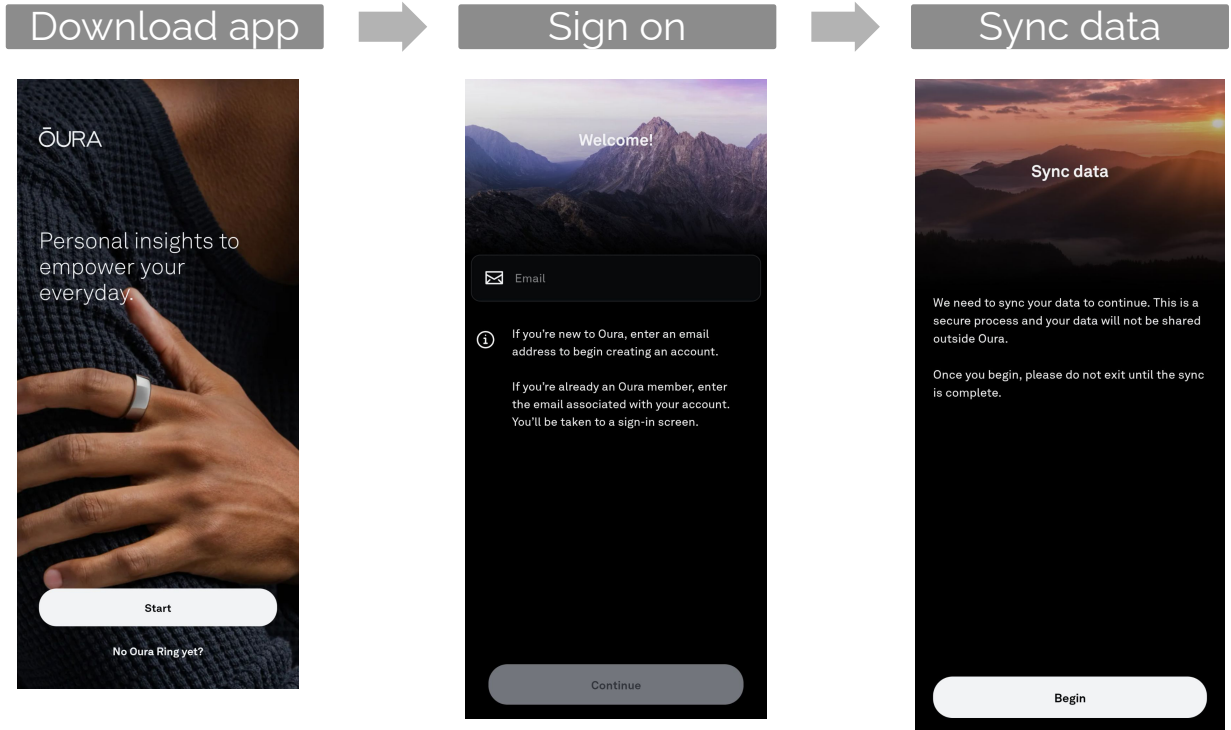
Download app

Sign on

Sync data

ŌURA

Personal insights to empower your everyday.

Start

No Oura Ring yet?

Welcome!

Email

If you're new to Oura, enter an email address to begin creating an account.

If you're already an Oura member, enter the email associated with your account. You'll be taken to a sign-in screen.

Continue

Sync data

We need to sync your data to continue. This is a secure process and your data will not be shared outside Oura.

Once you begin, please do not exit until the sync is complete.

Begin